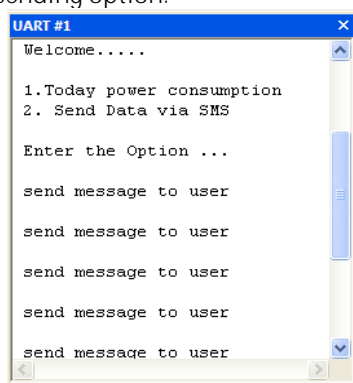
sending option.

UART #1

Welcome.....

1.Today power consumption
2. Send Data via SMS

Enter the Option ...

send message to user

send message to user

send message to user

send message to user

send message to user